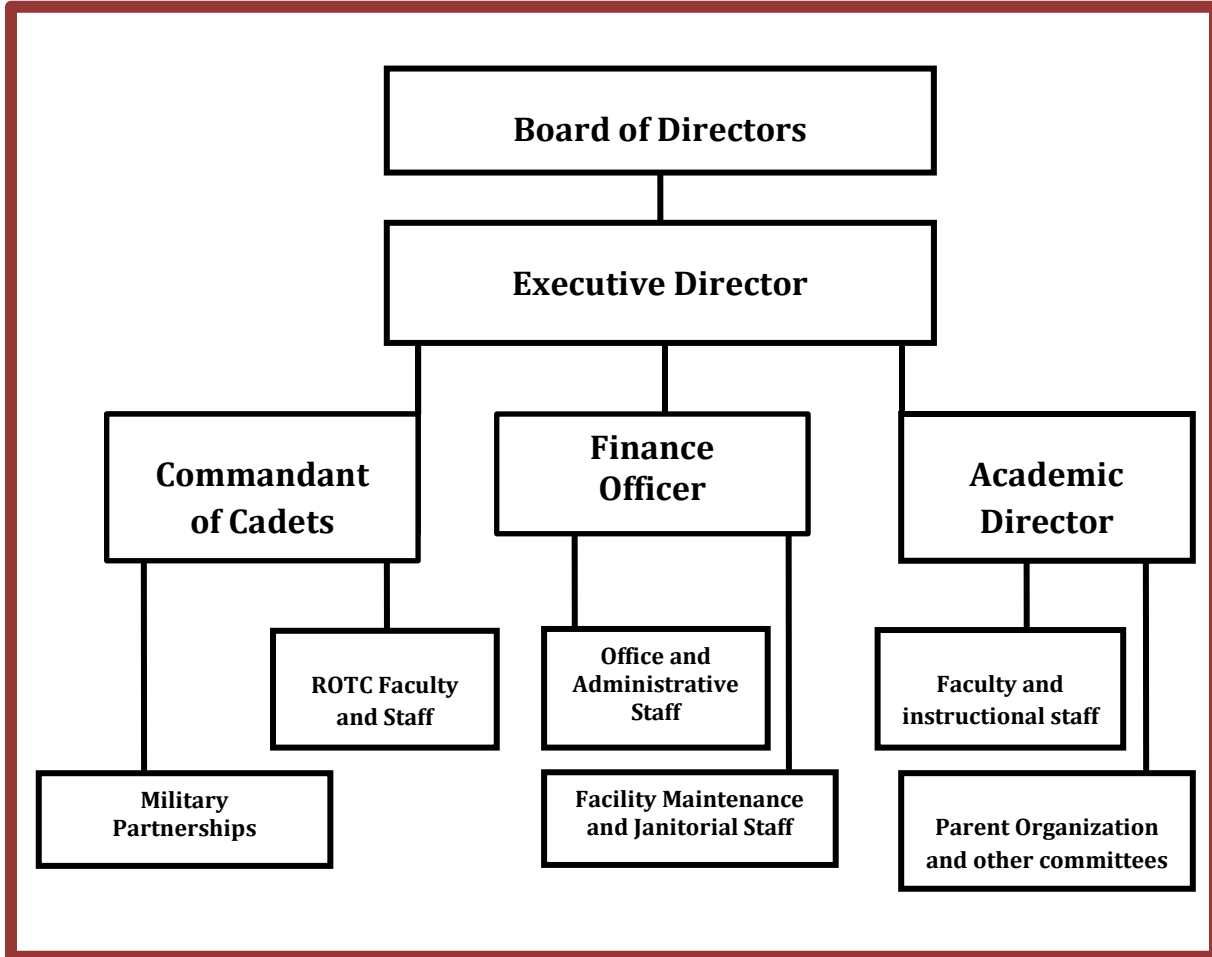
Board of Directors

Executive Director

Commandant of Cadets

Finance Officer

Academic Director

ROTC Faculty and Staff

Military Partnerships

Office and Administrative Staff

Facility Maintenance and Janitorial Staff

Faculty and instructional staff

Parent Organization and other committees